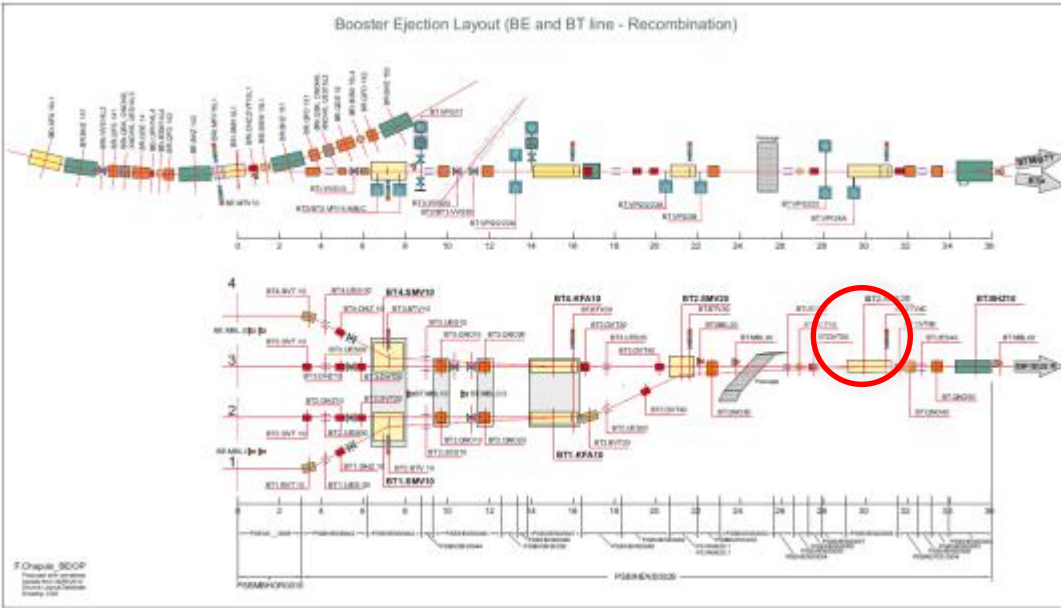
Booster Ejection Layout (BE and BT line - Recombination)

0 2 4 6 8 10 12 14 16 18 20 22 24 26 28 30 32 34 36

4
3
2
1

BT4.SMV10
BT4.KFA10
BT2.SMV20
BT1.SMV10
BT1.KFA10
BT.BHZ10

0 2 4 6 8 10 12 14 16 18 20 22 24 26 28 30 32 34 36

F.Chapuis_BDOP